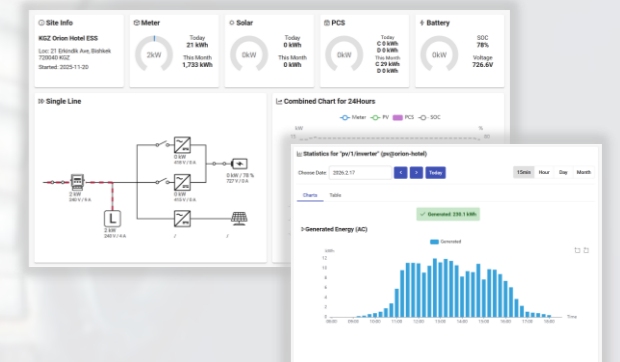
Site Info

KGZ Orion Hotel ESS

Loc: 21 Erkindik Ave, Bishkek 720040 KGZ

Started: 2025-11-20

Meter

2kW

Today
21 kWh

This Month
1,733 kWh

Solar

0kW

Today
0 kWh

This Month
0 kWh

PCS

0kW

Today
C 0 kWh
D 0 kWh

This Month
C 0 kWh
D 0 kWh

Battery

0kW

SOC
78%

Voltage
726.6V

Single Line

0 kW
410 V / 0 A

0 kW
410 V / 0 A

0 kW / 78 %
727 V / 0 A

2 kW
240 V / 0 A

L

2 kW
240 V / 0 A

0 kW
410 V / 0 A

/

/

Combined Chart for 24Hours

Meter PV PCS SOC

kW

%

Statistics for "pv/1/inverter" (pv@orion-hotel)

Choose Date: 2026.2.17

Today

15min Hour Day Month

Charts Table

Generated: 235.1 kWh

Generated Energy (AC)

Generated

kWh

16

12

8

4

0

00:00 02:00 04:00 06:00 08:00 10:00 12:00 14:00 16:00 18:00 20:00 22:00 Time